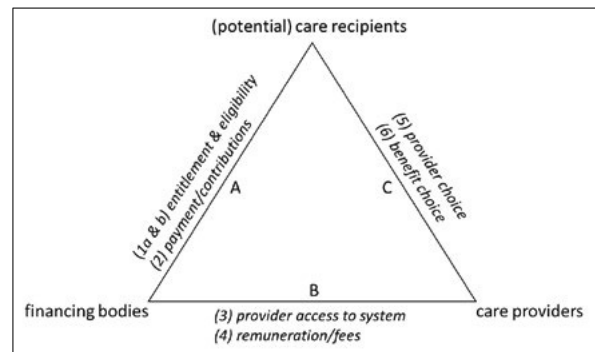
(potential) care recipients

(1a & b) entitlement & eligibility
(2) payment/contributions

A

(5) provider choice
(6) benefit choice

C

B

financing bodies

(3) provider access to system
(4) remuneration/fees

care providers